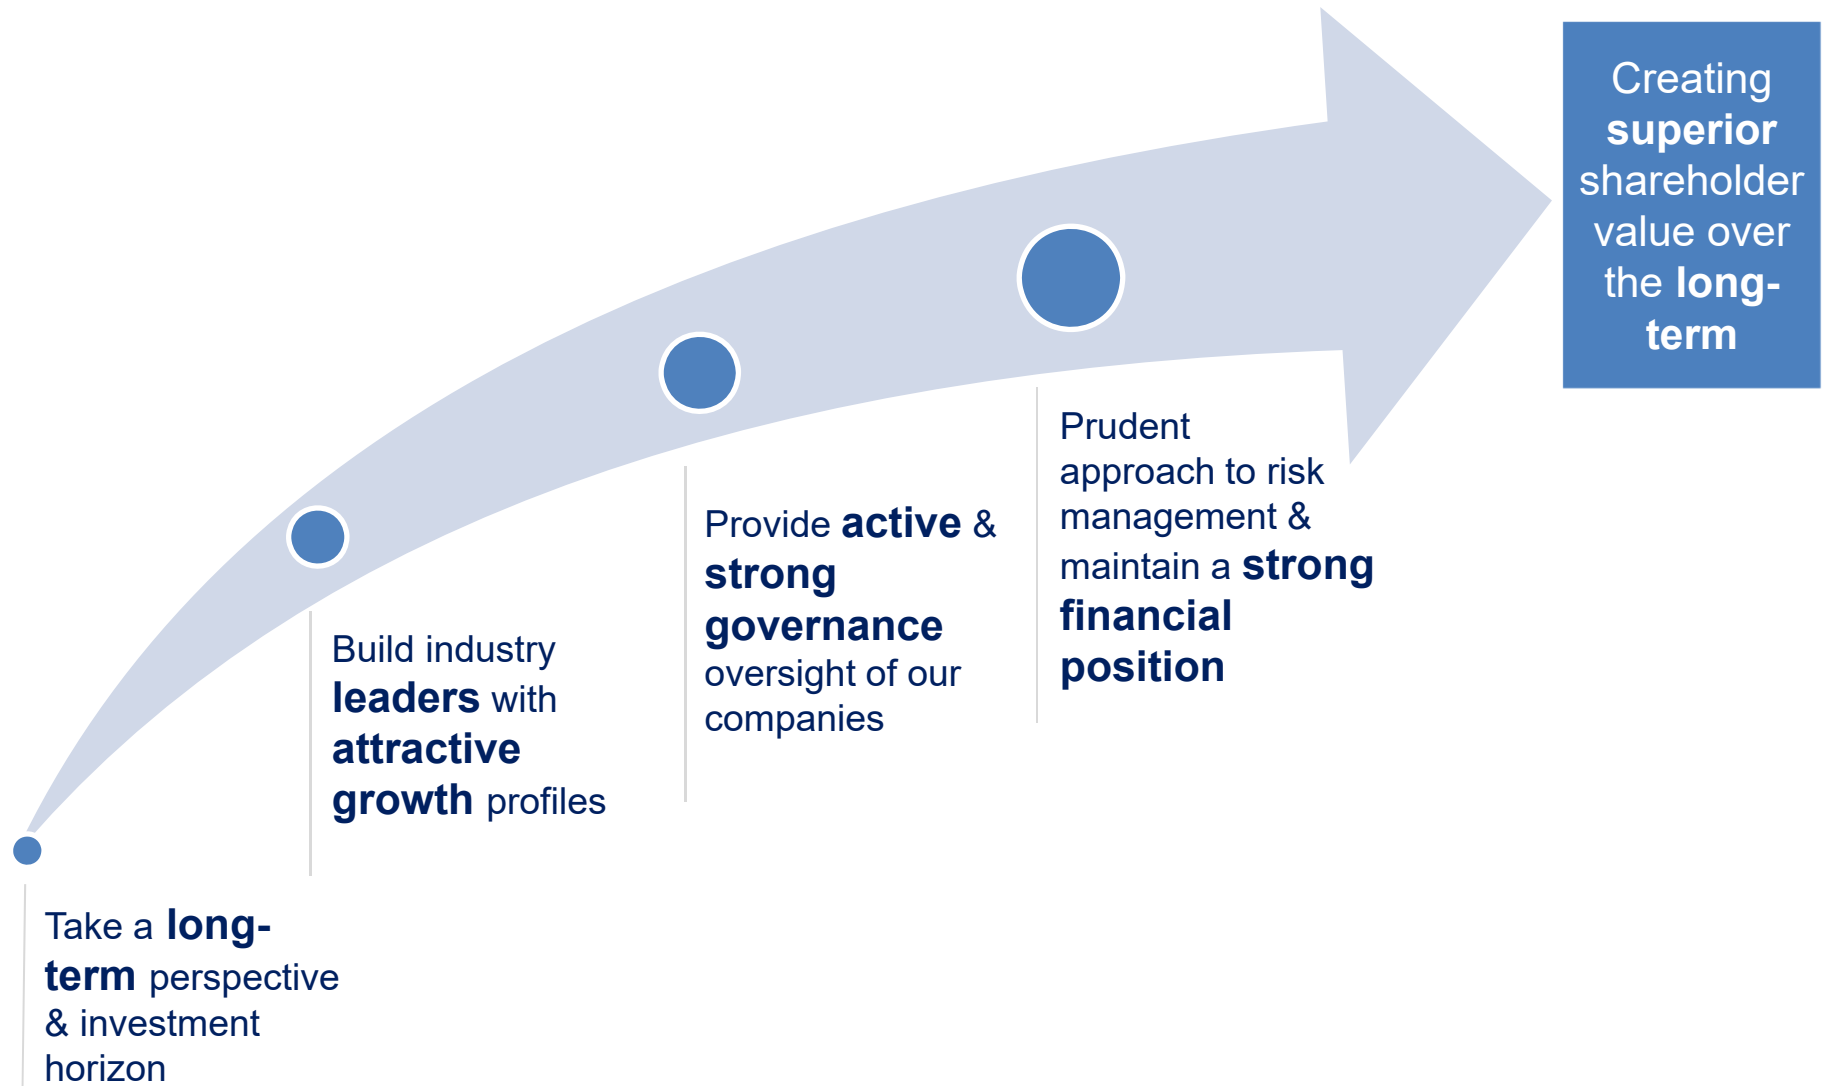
Creating superior shareholder value over the long-term

Take a long-term perspective & investment horizon

Build industry leaders with attractive growth profiles

Provide active & strong governance oversight of our companies

Prudent approach to risk management & maintain a strong financial position